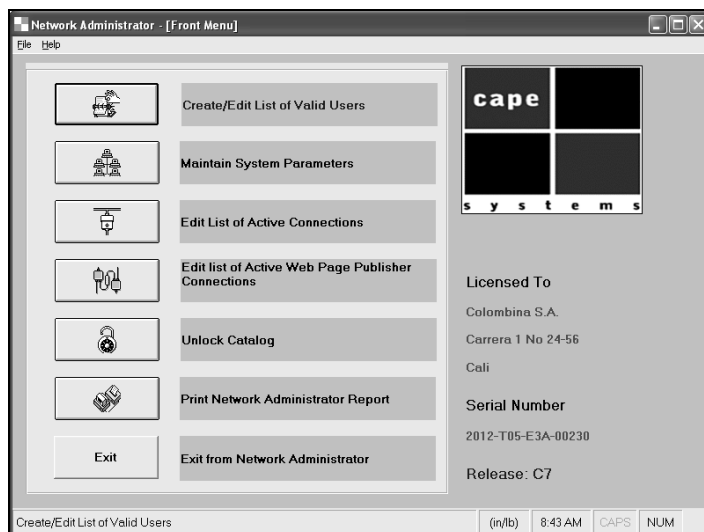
Network Administrator - [Front Menu]

File Help

Create/Edit List of Valid Users

Maintain System Parameters

Edit List of Active Connections

Edit list of Active Web Page Publisher Connections

Unlock Catalog

Print Network Administrator Report

Exit

Exit from Network Administrator

cape

s y s t e m s

Licensed To

Colombina S.A.

Carrera 1 No 24-56

Cali

Serial Number

2012-T05-E3A-00230

Release: C7

Create/Edit List of Valid Users

(in/lb)

8:43 AM

CAPS

NUM